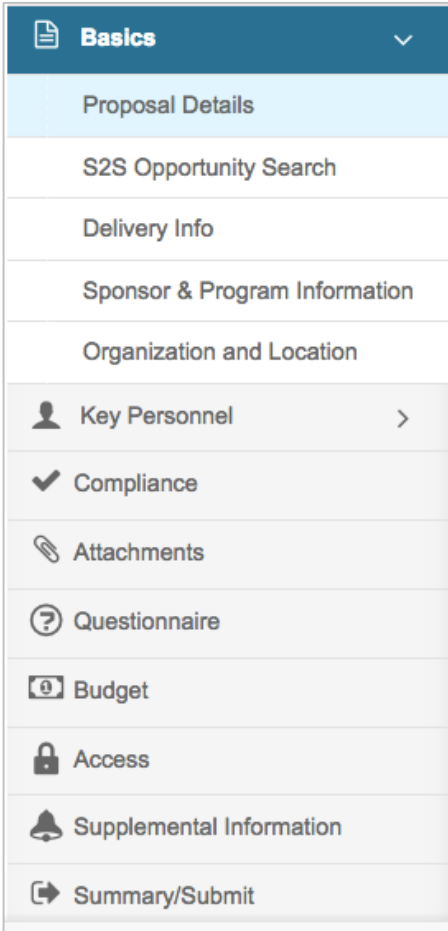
Basics

Proposal Details

S2S Opportunity Search

Delivery Info

Sponsor & Program Information

Organization and Location

Key Personnel

Compliance

Attachments

Questionnaire

Budget

Access

Supplemental Information

Summary/Submit